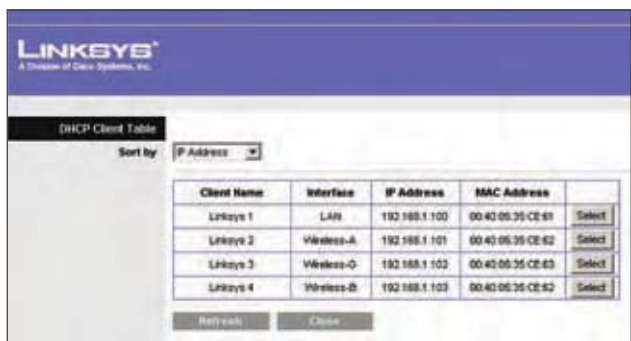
LINKSYS®
A Division of Cisco Systems, Inc.

DHCP Client Table

Sort by IP Address

| Client Name | Interface | IP Address | MAC Address | |
|---|---|---|---|---|
| Linksys 1 | LAN | 192.168.1.100 | 00:40:05:35:CE:61 | Select |
| Linksys 2 | Wireless-A | 192.168.1.101 | 00:40:05:35:CE:62 | Select |
| Linksys 3 | Wireless-G | 192.168.1.102 | 00:40:05:35:CE:63 | Select |
| Linksys 4 | Wireless-B | 192.168.1.103 | 00:40:05:35:CE:62 | Select |

Refresh Close